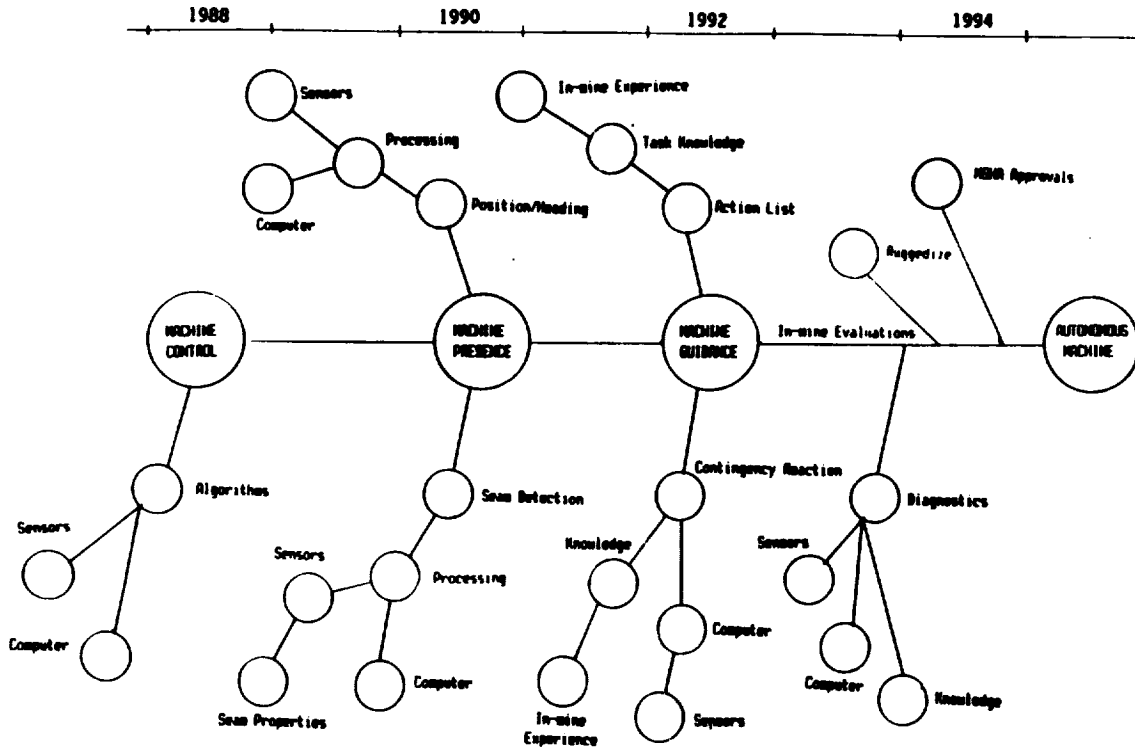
1988
1990
1992
1994

Sensors
Processing
Computer
Position/Heading

In-mine Experience
Task Knowledge
Action List

MSHA Approvals
Ruggedize

MACHINE CONTROL
MACHINE PRESENCE
MACHINE GUIDANCE
In-mine Evaluations
AUTONOMOUS MACHINE

Algorithms
Sensors
Computer

Seam Detection
Sensors
Processing
Seam Properties
Computer

Contingency Reaction
Knowledge
Computer
In-mine Experience
Sensors

Diagnostics
Sensors
Computer
Knowledge